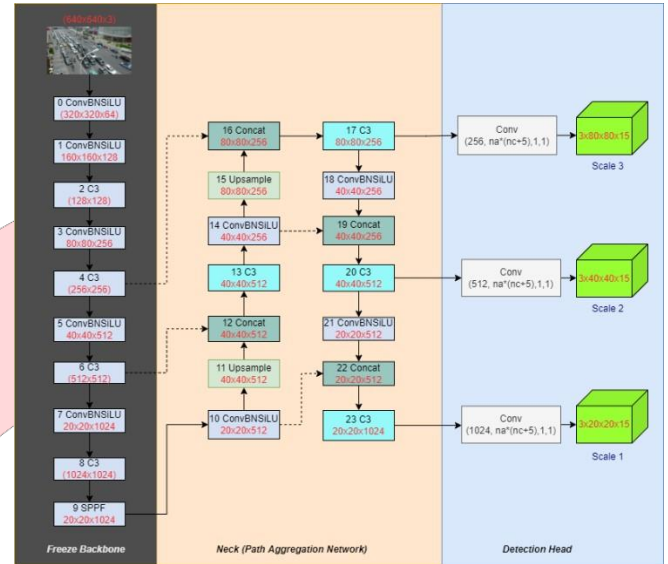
(640x640x3)

0 ConvBNSiLU
(320x320x64)

1 ConvBNSiLU
160x160x128

2 C3
(128x128)

3 ConvBNSiLU
80x80x256

4 C3
(256x256)

5 ConvBNSiLU
40x40x512

6 C3
(512x512)

7 ConvBNSiLU
20x20x1024

8 C3
(1024x1024)

9 SPPF
20x20x1024

Freeze Backbone

16 Concat
80x80x256

15 Upsample
80x80x256

14 ConvBNSiLU
40x40x256

13 C3
40x40x512

12 Concat
40x40x512

11 Upsample
40x40x512

10 ConvBNSiLU
20x20x512

17 C3
80x80x256

18 ConvBNSiLU
40x40x256

19 Concat
40x40x256

20 C3
40x40x512

21 ConvBNSiLU
20x20x512

22 Concat
20x20x512

23 C3
20x20x1024

Neck (Path Aggregation Network)

Conv
(256, na*(nc+5),1,1)

3x80x80x15

Scale 3

Conv
(512, na*(nc+5),1,1)

3x40x40x15

Scale 2

Conv
(1024, na*(nc+5),1,1)

3x20x20x15

Scale 1

Detection Head